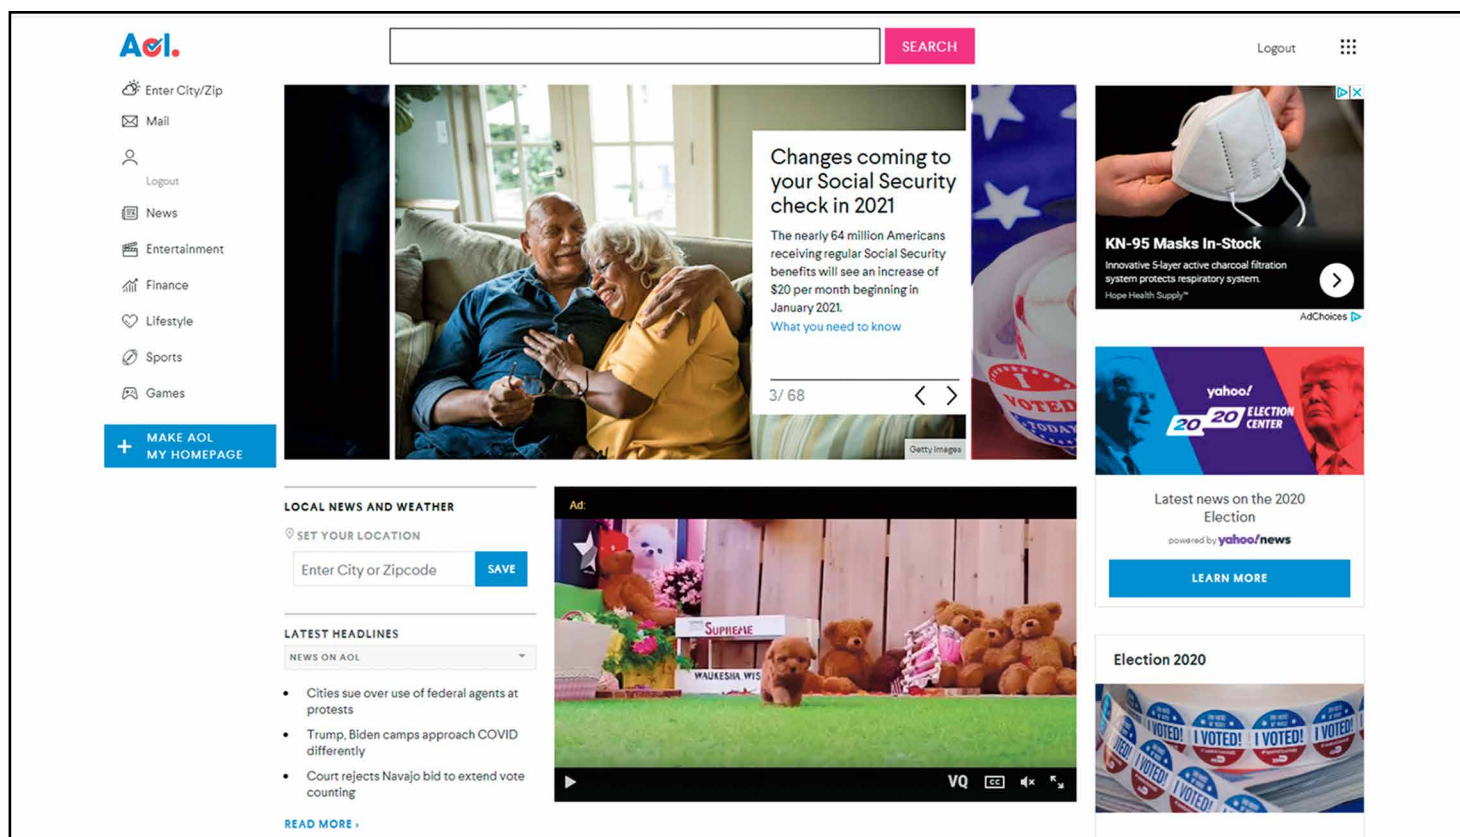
Aol.

SEARCH

Logout

Enter City/Zip

Mail

Logout

News

Entertainment

Finance

Lifestyle

Sports

Games

+ MAKE AOL MY HOMEPAGE

Changes coming to your Social Security check in 2021

The nearly 64 million Americans receiving regular Social Security benefits will see an increase of $20 per month beginning in January 2021.

What you need to know

3/ 68

Getty Images

I VOTED TODAY

KN-95 Masks In-Stock

Innovative 5-layer active charcoal filtration system protects respiratory system.

Hope Health Supply™

AdChoices

yahoo! 2020 ELECTION CENTER

Latest news on the 2020 Election

powered by yahoo!news

LEARN MORE

Election 2020

I VOTED! I VOTED! I VOTED! I VOTED! I VOTED! I VOTED!

LOCAL NEWS AND WEATHER

SET YOUR LOCATION

Enter City or Zipcode

SAVE

LATEST HEADLINES

NEWS ON AOL

• Cities sue over use of federal agents at protests

• Trump, Biden camps approach COVID differently

• Court rejects Navajo bid to extend vote counting

READ MORE ›

Ad:

SUPREME

WAUKESHA WIS

VQ

CC